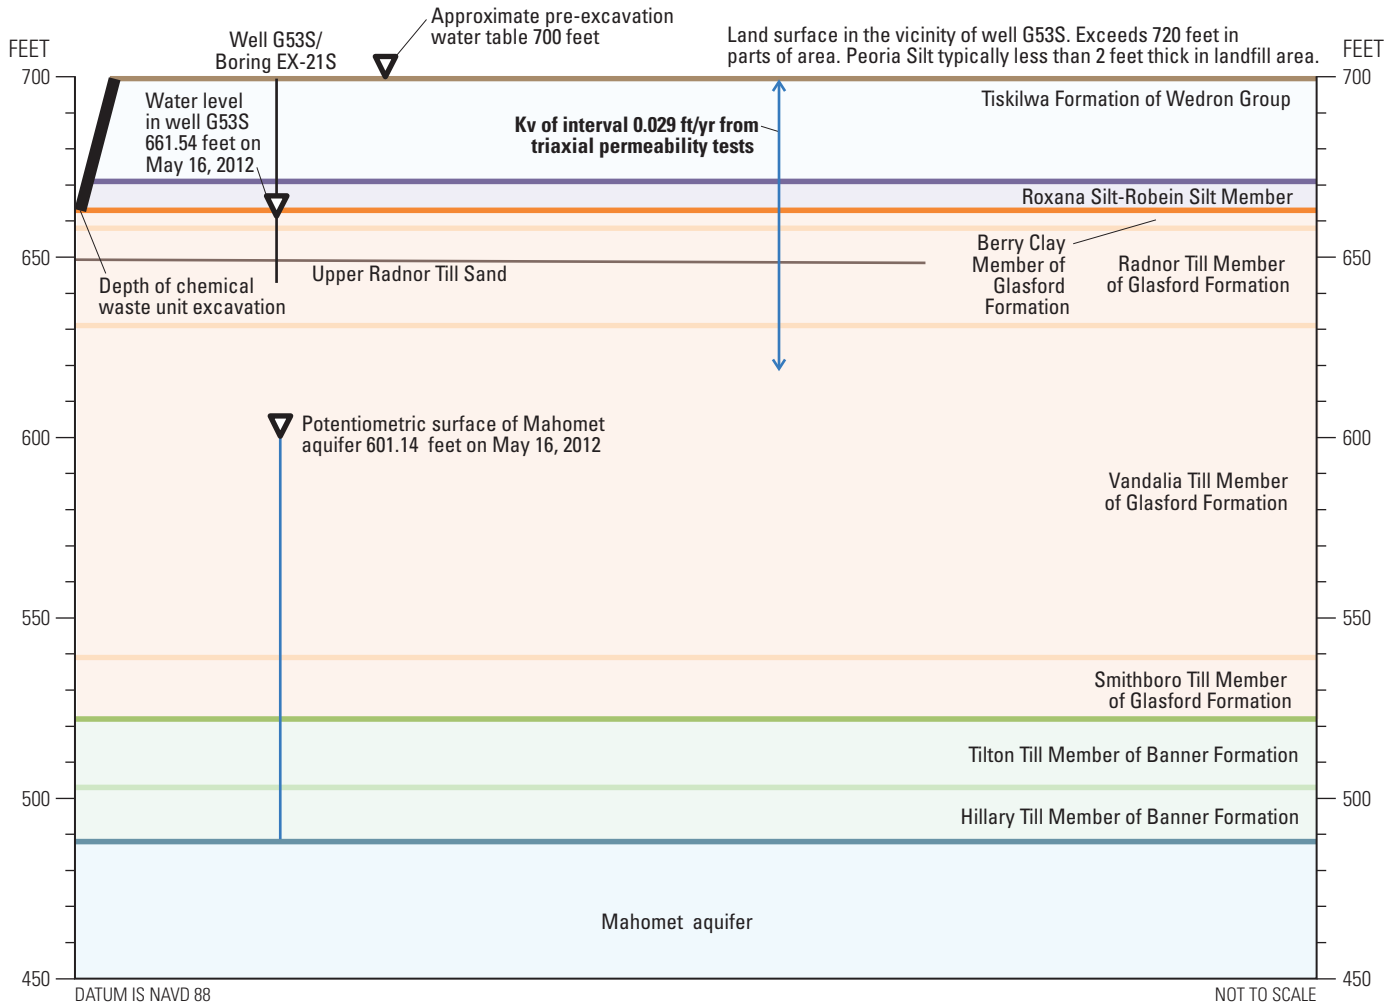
FEET

700

650

600

550

500

450

Well G53S/
Boring EX-21S

Approximate pre-excavation water table 700 feet

Land surface in the vicinity of well G53S. Exceeds 720 feet in parts of area. Peoria Silt typically less than 2 feet thick in landfill area.

FEET

700

650

600

550

500

450

Water level in well G53S 661.54 feet on May 16, 2012

**Kv of interval 0.029 ft/yr from triaxial permeability tests**

Tiskilwa Formation of Wedron Group

Roxana Silt-Robein Silt Member

Berry Clay Member of Glasford Formation

Radnor Till Member of Glasford Formation

Upper Radnor Till Sand

Depth of chemical waste unit excavation

Potentiometric surface of Mahomet aquifer 601.14 feet on May 16, 2012

Vandalia Till Member of Glasford Formation

Smithboro Till Member of Glasford Formation

Tilton Till Member of Banner Formation

Hillary Till Member of Banner Formation

Mahomet aquifer

DATUM IS NAVD 88

NOT TO SCALE